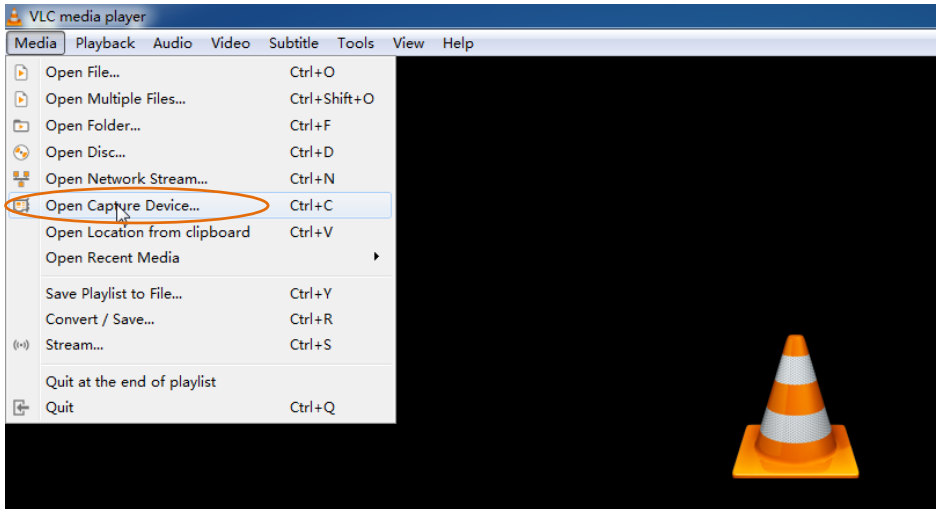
VLC media player

Media Playback Audio Video Subtitle Tools View Help

| | |
|---|---|
| Open File... | Ctrl+O |
| Open Multiple Files... | Ctrl+Shift+O |
| Open Folder... | Ctrl+F |
| Open Disc... | Ctrl+D |
| Open Network Stream... | Ctrl+N |
| Open Capture Device... | Ctrl+C |
| Open Location from clipboard | Ctrl+V |
| Open Recent Media | |
| Save Playlist to File... | Ctrl+Y |
| Convert / Save... | Ctrl+R |
| Stream... | Ctrl+S |
| Quit at the end of playlist | |
| Quit | Ctrl+Q |